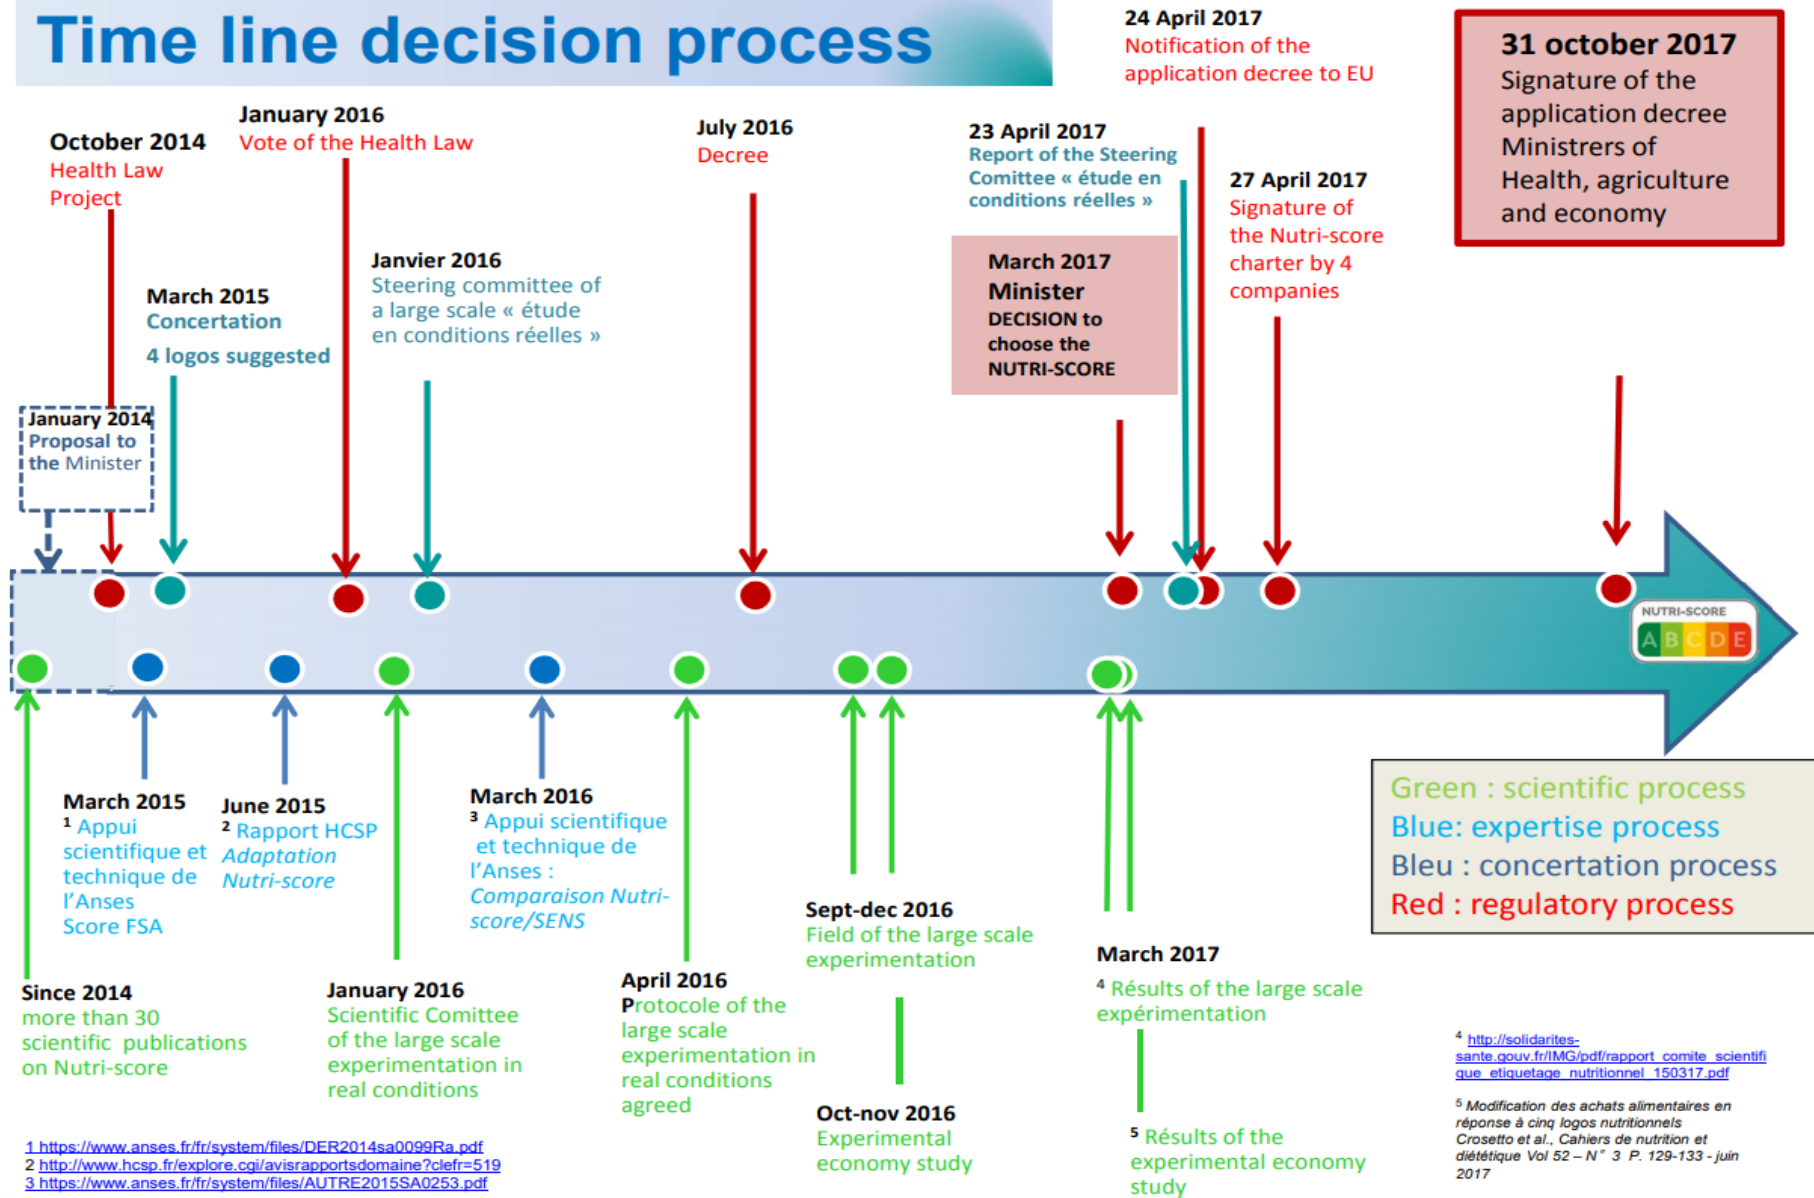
Time line decision process

24 April 2017
Notification of the application decree to EU

31 october 2017
Signature of the application decree Ministers of Health, agriculture and economy

October 2014
Health Law Project

January 2016
Vote of the Health Law

July 2016
Decree

23 April 2017
Report of the Steering Comittee « étude en conditions réelles »

27 April 2017
Signature of the Nutri-score charter by 4 companies

March 2015
Concertation
4 logos suggested

Janvier 2016
Steering committee of a large scale « étude en conditions réelles »

March 2017
Minister
DECISION to choose the NUTRI-SCORE

January 2014
Proposal to the Minister

NUTRI-SCORE
A B C D E

Green : scientific process
Blue: expertise process
Bleu : concertation process
Red : regulatory process

March 2015
$^1$ Appui scientifique et technique de l'Anses Score FSA

June 2015
$^2$ Rapport HCSP Adaptation Nutri-score

March 2016
$^3$ Appui scientifique et technique de l'Anses : Comparaison Nutri-score/SENS

Sept-dec 2016
Field of the large scale experimentation

March 2017
$^4$ Résults of the large scale expérimentation

Since 2014
more than 30 scientific publications on Nutri-score

January 2016
Scientific Comittee of the large scale experimentation in real conditions

April 2016
Protocole of the large scale experimentation in real conditions agreed

Oct-nov 2016
Experimental economy study

$^5$ Résults of the experimental economy study

$^4$ http://solidarites-sante.gouv.fr/IMG/pdf/rapport_comite_scientifique_etiquetage_nutritionnel_150317.pdf

$^5$ Modification des achats alimentaires en réponse à cinq logos nutritionnels Crosetto et al., Cahiers de nutrition et diététique Vol 52 – N° 3 P. 129-133 - juin 2017

1 https://www.anses.fr/fr/system/files/DER2014sa0099Ra.pdf
2 http://www.hcsp.fr/explore.cgi/avisrapportsdomaine?clefr=519
3 https://www.anses.fr/fr/system/files/AUTRE2015SA0253.pdf